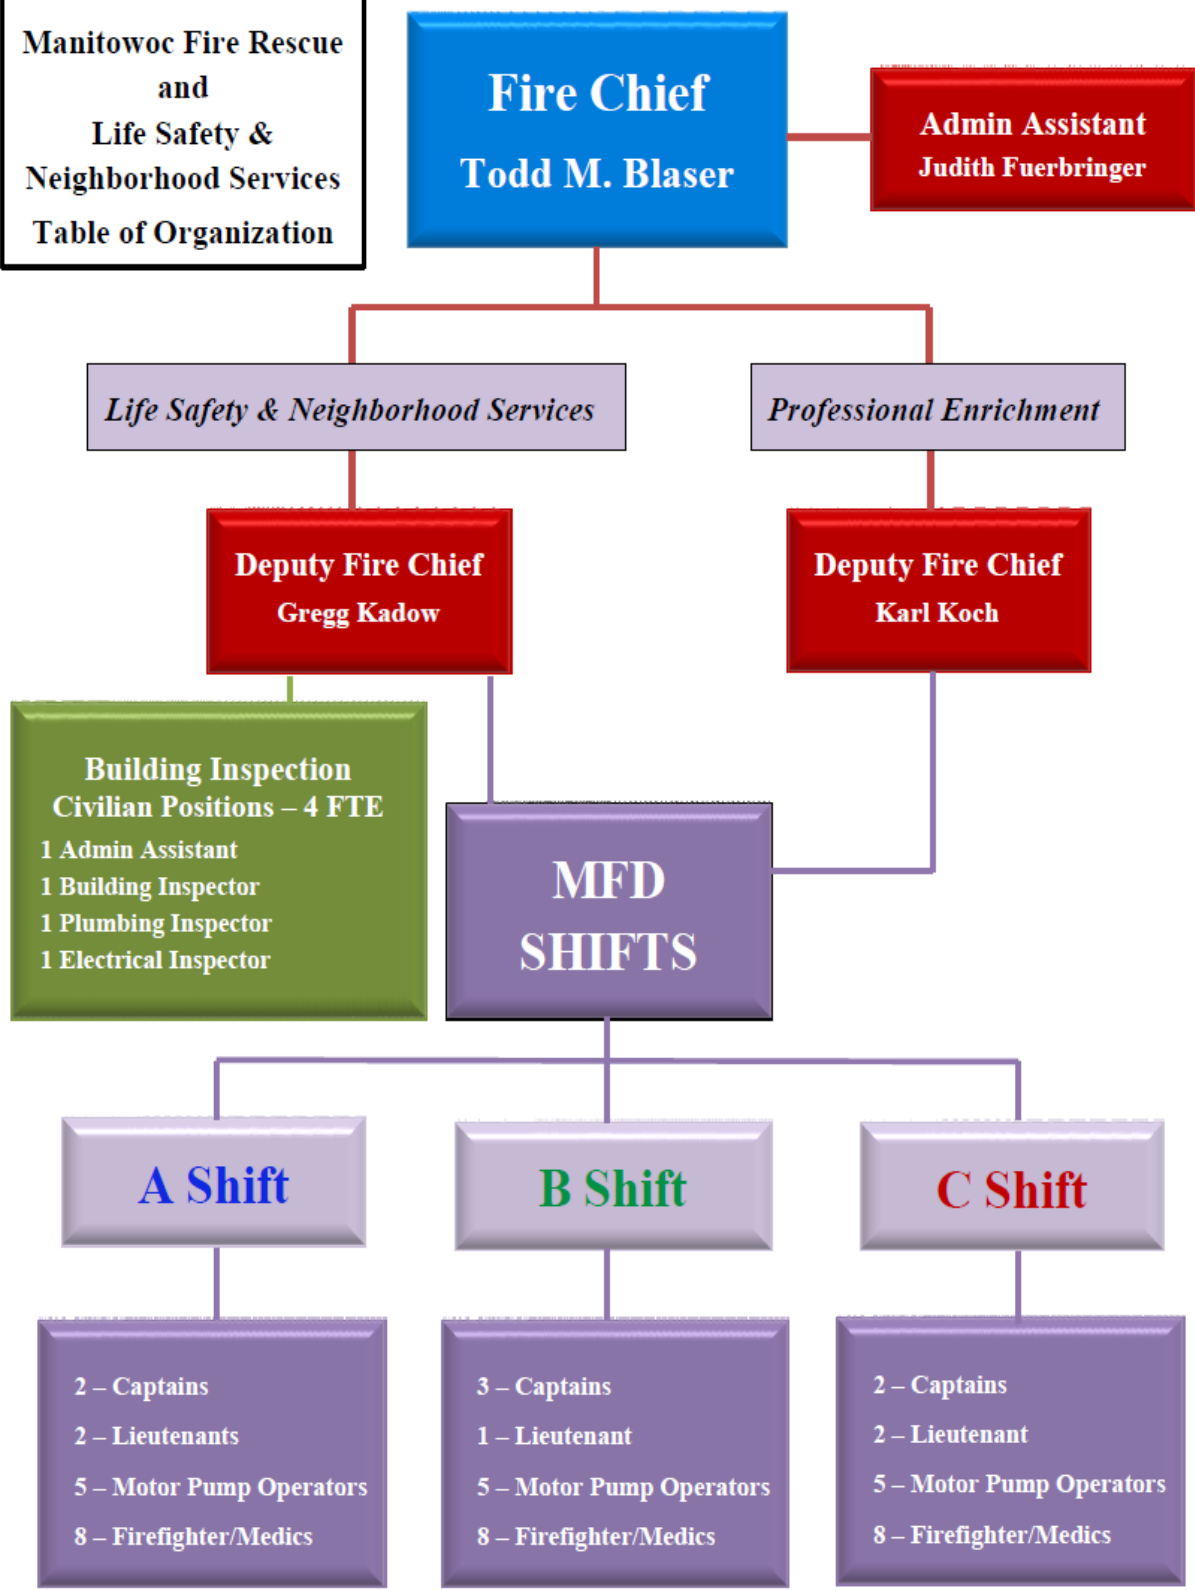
Manitowoc Fire Rescue and Life Safety & Neighborhood Services Table of Organization

Fire Chief
Todd M. Blaser

Admin Assistant
Judith Fuerbringer

Life Safety & Neighborhood Services

Professional Enrichment

Deputy Fire Chief
Gregg Kadow

Deputy Fire Chief
Karl Koch

Building Inspection
Civilian Positions – 4 FTE
1 Admin Assistant
1 Building Inspector
1 Plumbing Inspector
1 Electrical Inspector

MFD SHIFTS

A Shift

B Shift

C Shift

2 – Captains
2 – Lieutenants
5 – Motor Pump Operators
8 – Firefighter/Medics

3 – Captains
1 – Lieutenant
5 – Motor Pump Operators
8 – Firefighter/Medics

2 – Captains
2 – Lieutenant
5 – Motor Pump Operators
8 – Firefighter/Medics